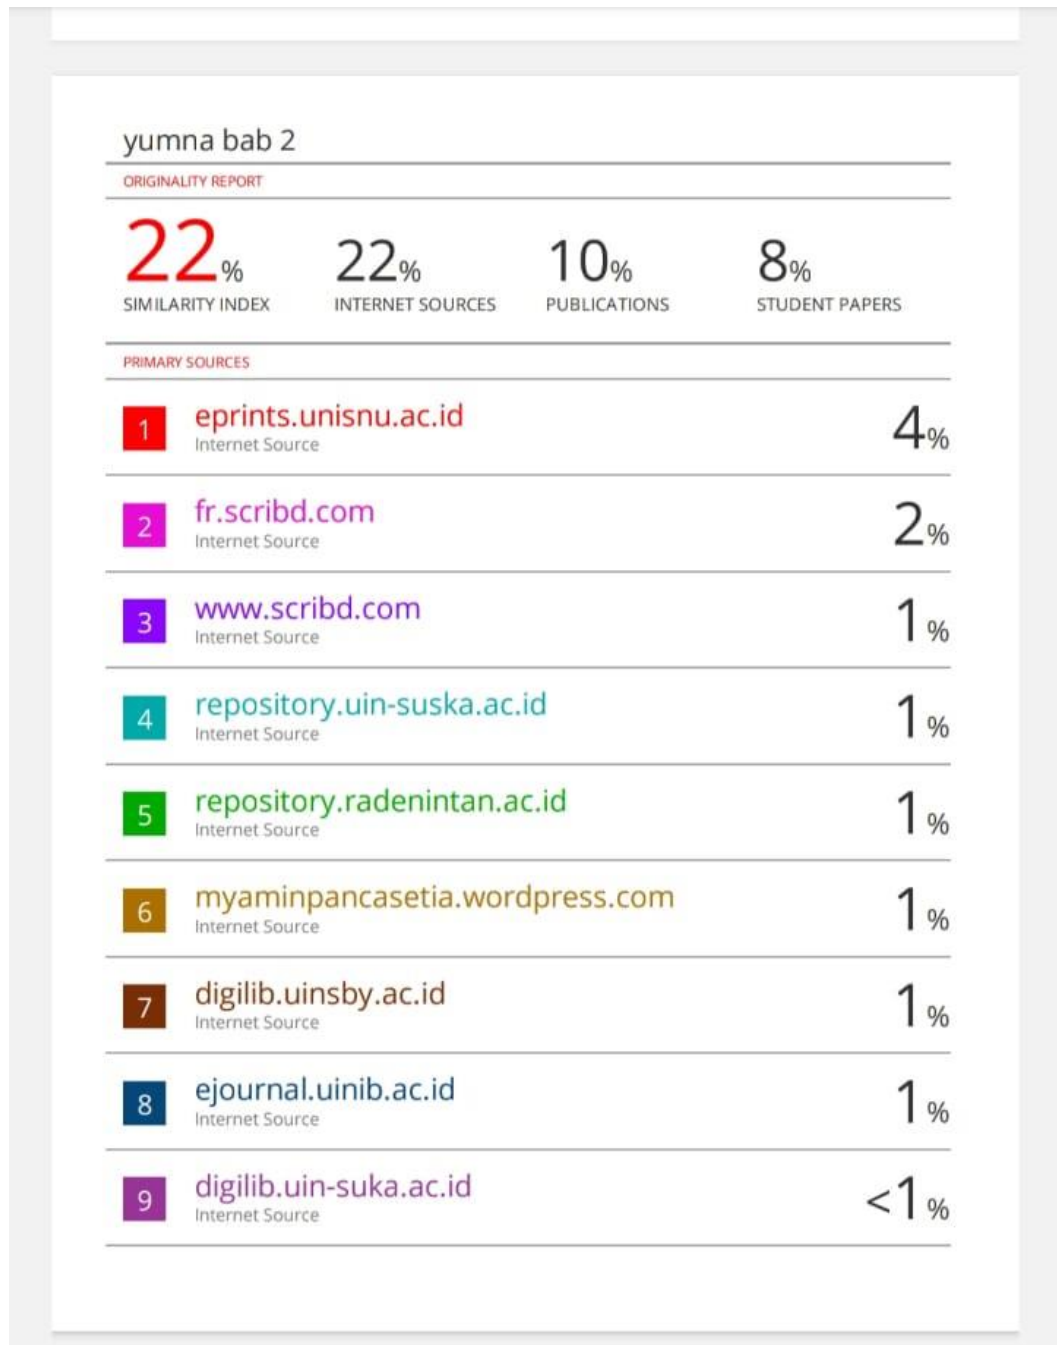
yumna bab 2

ORIGINALITY REPORT

| 22% | 22% | 10% | 8% |
|---|---|---|---|
| SIMILARITY INDEX | INTERNET SOURCES | PUBLICATIONS | STUDENT PAPERS |

PRIMARY SOURCES

| | | |
|---|---|---|
| 1 | eprints.unisnu.ac.id<br>Internet Source | 4% |
| 2 | fr.scribd.com<br>Internet Source | 2% |
| 3 | www.scribd.com<br>Internet Source | 1% |
| 4 | repository.uin-suska.ac.id<br>Internet Source | 1% |
| 5 | repository.radenintan.ac.id<br>Internet Source | 1% |
| 6 | myaminpancasetia.wordpress.com<br>Internet Source | 1% |
| 7 | digilib.uinsby.ac.id<br>Internet Source | 1% |
| 8 | ejournal.uinib.ac.id<br>Internet Source | 1% |
| 9 | digilib.uin-suka.ac.id<br>Internet Source | <1% |